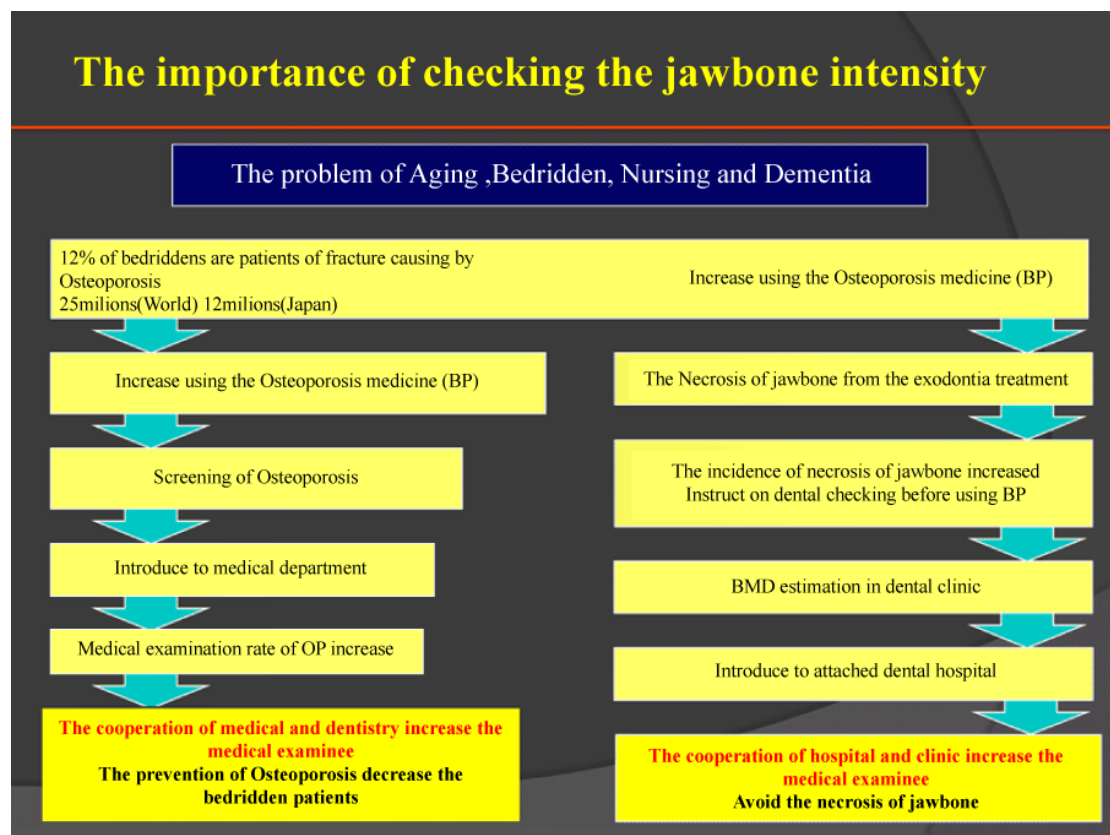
The importance of checking the jawbone intensity

The problem of Aging ,Bedridden, Nursing and Dementia

12% of bedriddens are patients of fracture causing by Osteoporosis
25milions(World) 12milions(Japan)

Increase using the Osteoporosis medicine (BP)

Increase using the Osteoporosis medicine (BP)

Screening of Osteoporosis

Introduce to medical department

Medical examination rate of OP increase

The cooperation of medical and dentistry increase the medical examinee
The prevention of Osteoporosis decrease the bedridden patients

The Necrosis of jawbone from the exodontia treatment

The incidence of necrosis of jawbone increased
Instruct on dental checking before using BP

BMD estimation in dental clinic

Introduce to attached dental hospital

The cooperation of hospital and clinic increase the medical examinee
Avoid the necrosis of jawbone